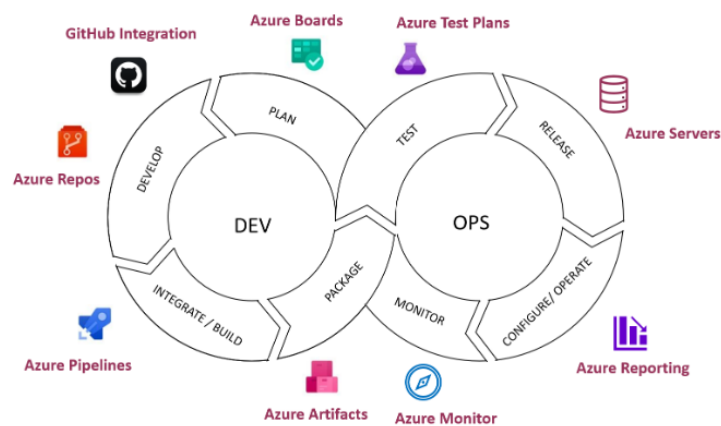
GitHub Integration

Azure Boards

Azure Test Plans

Azure Servers

Azure Repos

PLAN

TEST

RELEASE

DEVELOP

DEV

OPS

PACKAGE

INTEGRATE / BUILD

MONITOR

CONFIGURE/ OPERATE

Azure Pipelines

Azure Artifacts

Azure Monitor

Azure Reporting